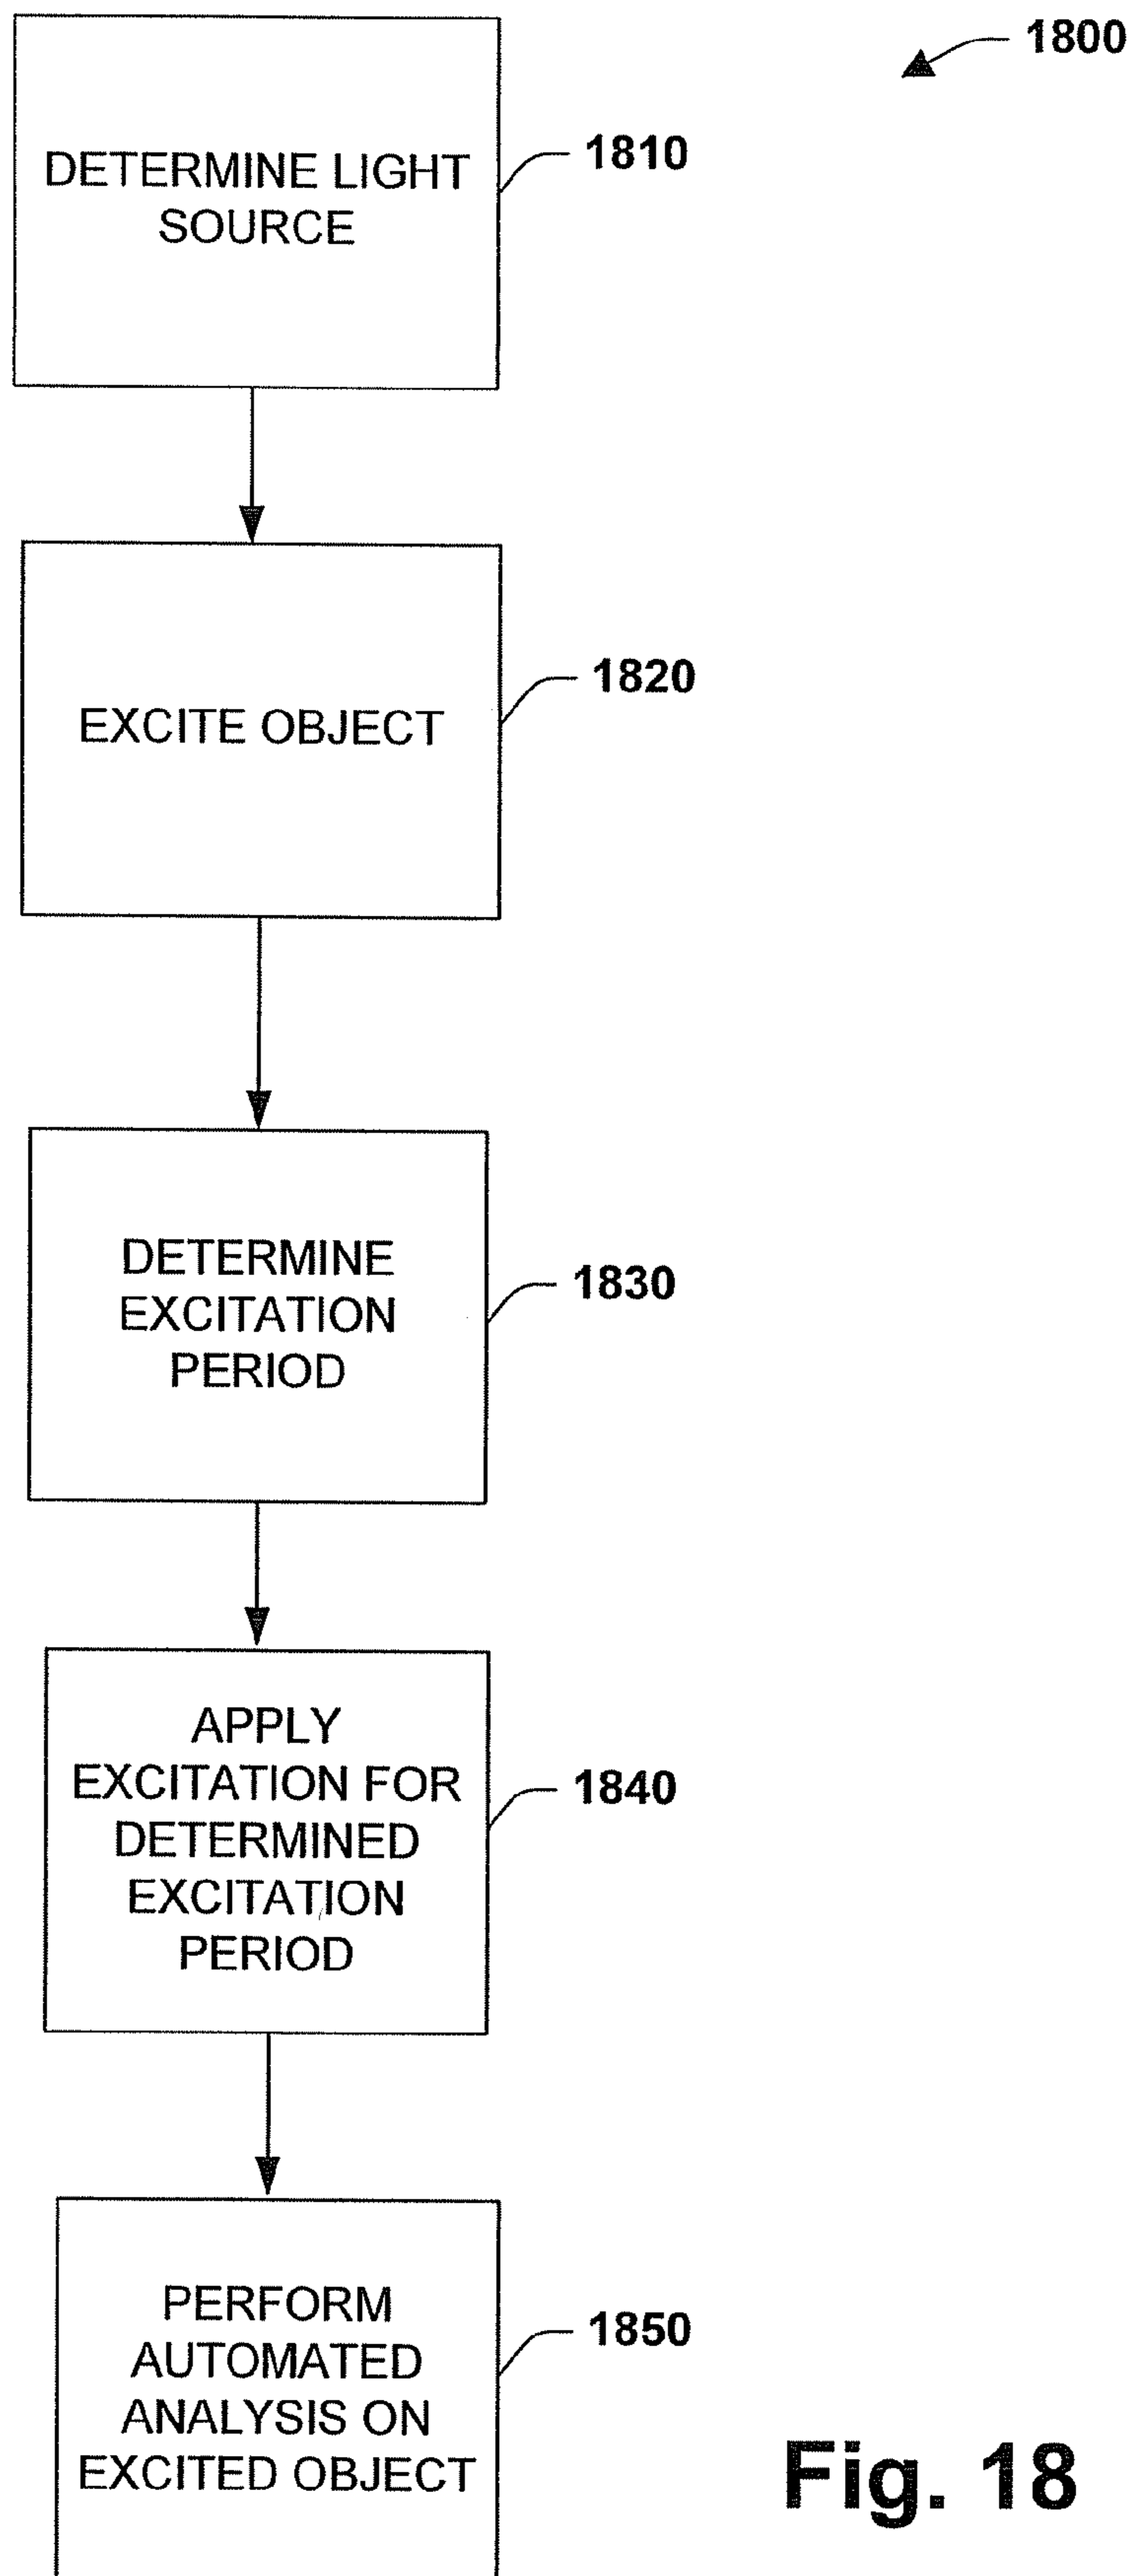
1800

DETERMINE LIGHT SOURCE

1810

EXCITE OBJECT

1820

DETERMINE EXCITATION PERIOD

1830

APPLY EXCITATION FOR DETERMINED EXCITATION PERIOD

1840

PERFORM AUTOMATED ANALYSIS ON EXCITED OBJECT

1850

Fig. 18